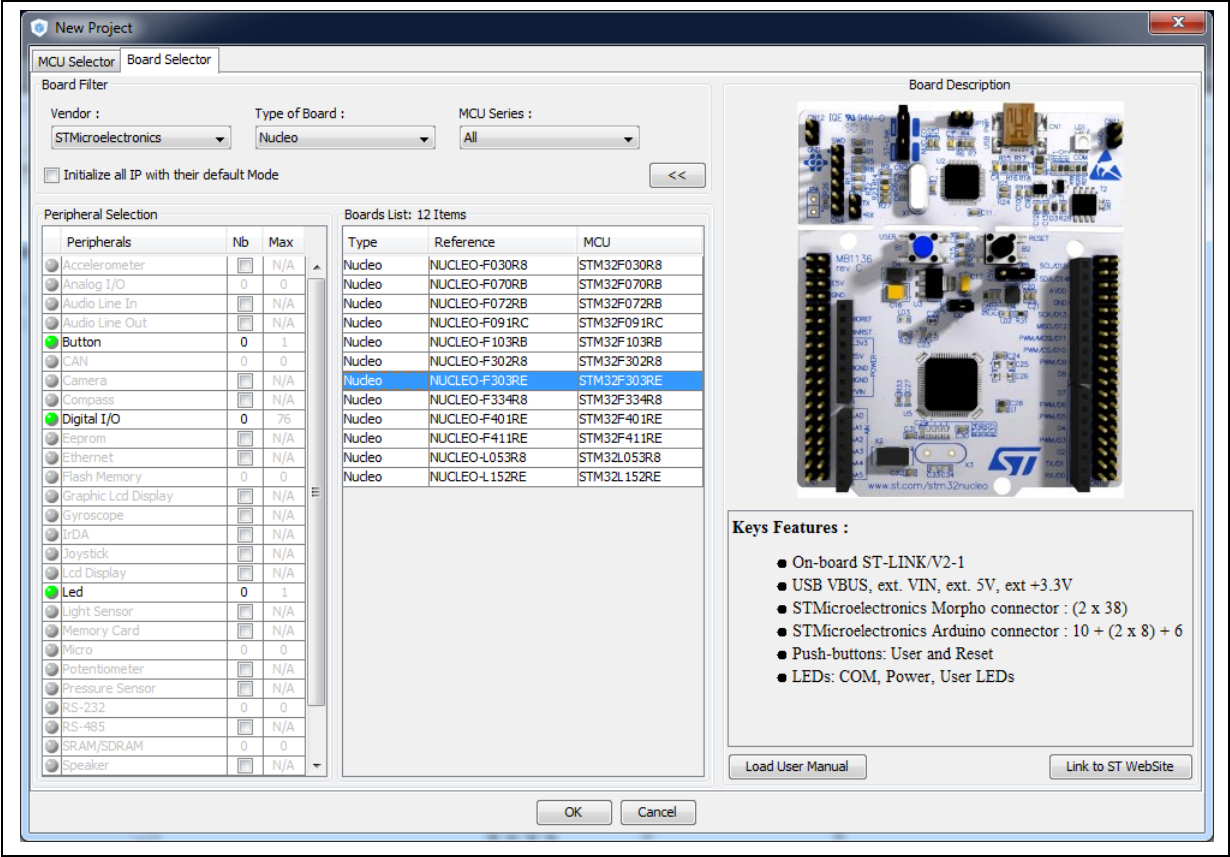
New Project

MCU Selector | Board Selector

Board Filter

Vendor : STMicroelectronics
Type of Board : Nucleo
MCU Series : All

Initialize all IP with their default Mode

<<

Peripheral Selection

| Peripherals | Nb | Max |
|---|---|---|
| Accelerometer | | N/A |
| Analog I/O | 0 | 0 |
| Audio Line In | | N/A |
| Audio Line Out | | N/A |
| Button | 0 | 1 |
| CAN | 0 | 0 |
| Camera | | N/A |
| Compass | | N/A |
| Digital I/O | 0 | 76 |
| Eeprom | | N/A |
| Ethernet | | N/A |
| Flash Memory | 0 | 0 |
| Graphic Lcd Display | | N/A |
| Gyroscope | | N/A |
| IrDA | | N/A |
| Joystick | | N/A |
| Lcd Display | | N/A |
| Led | 0 | 1 |
| Light Sensor | | N/A |
| Memory Card | | N/A |
| Micro | 0 | 0 |
| Potentiometer | | N/A |
| Pressure Sensor | | N/A |
| RS-232 | 0 | 0 |
| RS-485 | | N/A |
| SRAM/SDRAM | 0 | 0 |
| Speaker | | N/A |

Boards List: 12 Items

| Type | Reference | MCU |
|---|---|---|
| Nucleo | NUCLEO-F030R8 | STM32F030R8 |
| Nucleo | NUCLEO-F070RB | STM32F070RB |
| Nucleo | NUCLEO-F072RB | STM32F072RB |
| Nucleo | NUCLEO-F091RC | STM32F091RC |
| Nucleo | NUCLEO-F103RB | STM32F103RB |
| Nucleo | NUCLEO-F302R8 | STM32F302R8 |
| Nucleo | NUCLEO-F303RE | STM32F303RE |
| Nucleo | NUCLEO-F334R8 | STM32F334R8 |
| Nucleo | NUCLEO-F401RE | STM32F401RE |
| Nucleo | NUCLEO-F411RE | STM32F411RE |
| Nucleo | NUCLEO-L053R8 | STM32L053R8 |
| Nucleo | NUCLEO-L152RE | STM32L152RE |

Board Description

www.st.com/stm32nucleo

Keys Features :

On-board ST-LINK/V2-1
USB VBUS, ext. VIN, ext. 5V, ext +3.3V
STMicroelectronics Morpho connector : (2 x 38)
STMicroelectronics Arduino connector : 10 + (2 x 8) + 6
Push-buttons: User and Reset
LEDs: COM, Power, User LEDs

Load User Manual
Link to ST WebSite

OK
Cancel